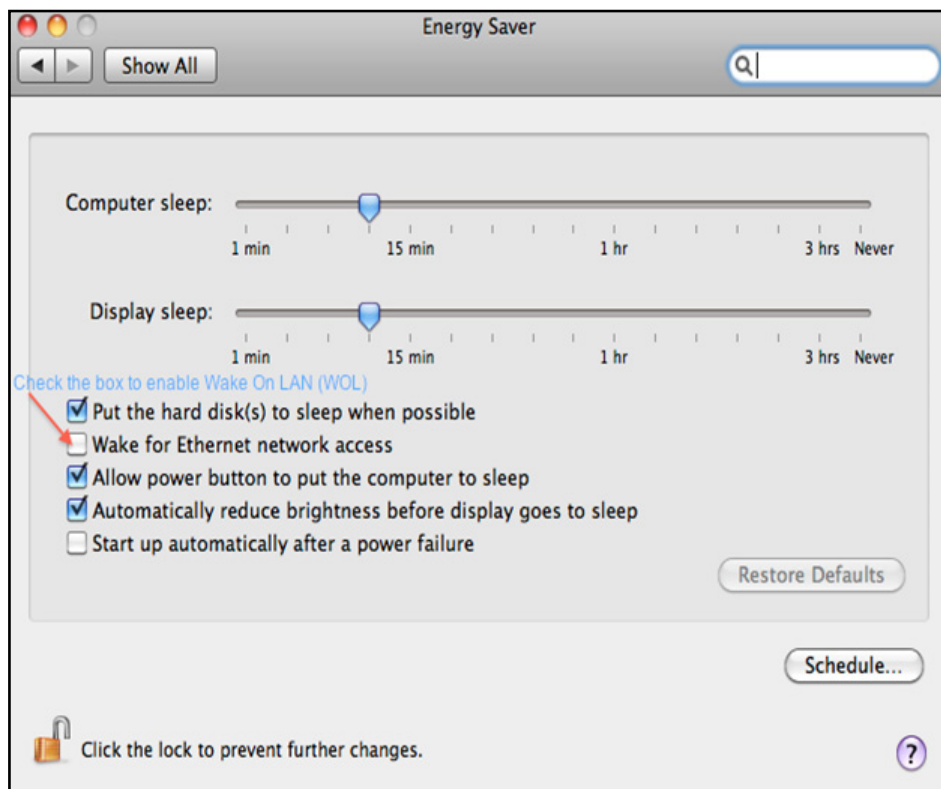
Energy Saver

Show All

Computer sleep:

1 min 15 min 1 hr 3 hrs Never

Display sleep:

1 min 15 min 1 hr 3 hrs Never

Check the box to enable Wake On LAN (WOL)

Put the hard disk(s) to sleep when possible

Wake for Ethernet network access

Allow power button to put the computer to sleep

Automatically reduce brightness before display goes to sleep

Start up automatically after a power failure

Restore Defaults

Schedule...

Click the lock to prevent further changes.

?